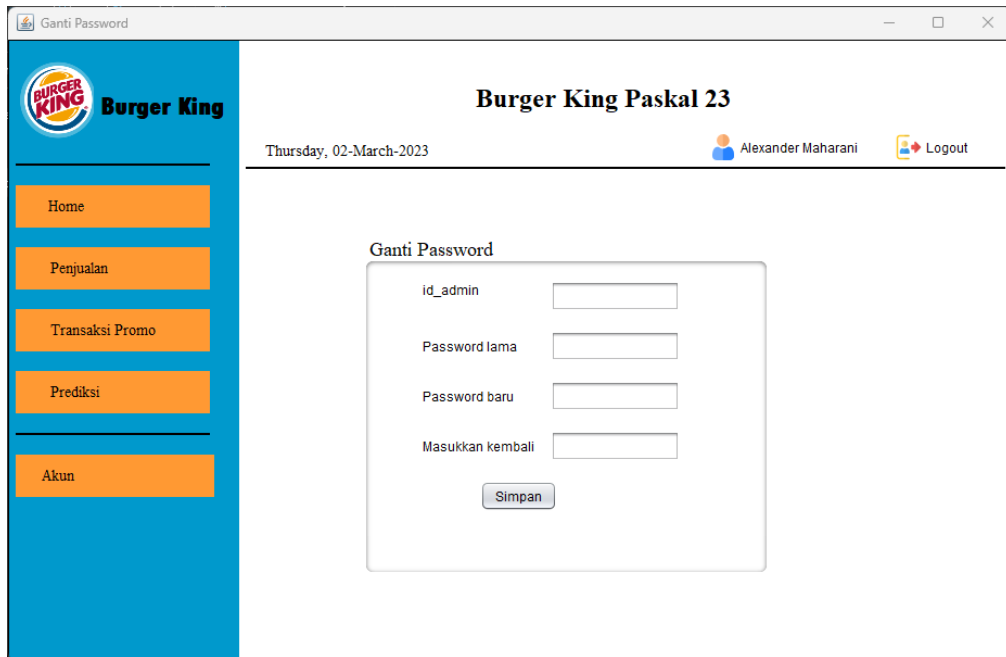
Ganti Password

BURGER KING

Burger King

Burger King Paskal 23

Thursday, 02-March-2023

Alexander Maharani

Logout

Home

Penjualan

Transaksi Promo

Prediksi

Akun

Ganti Password

id_admin

Password lama

Password baru

Masukkan kembali

Simpan